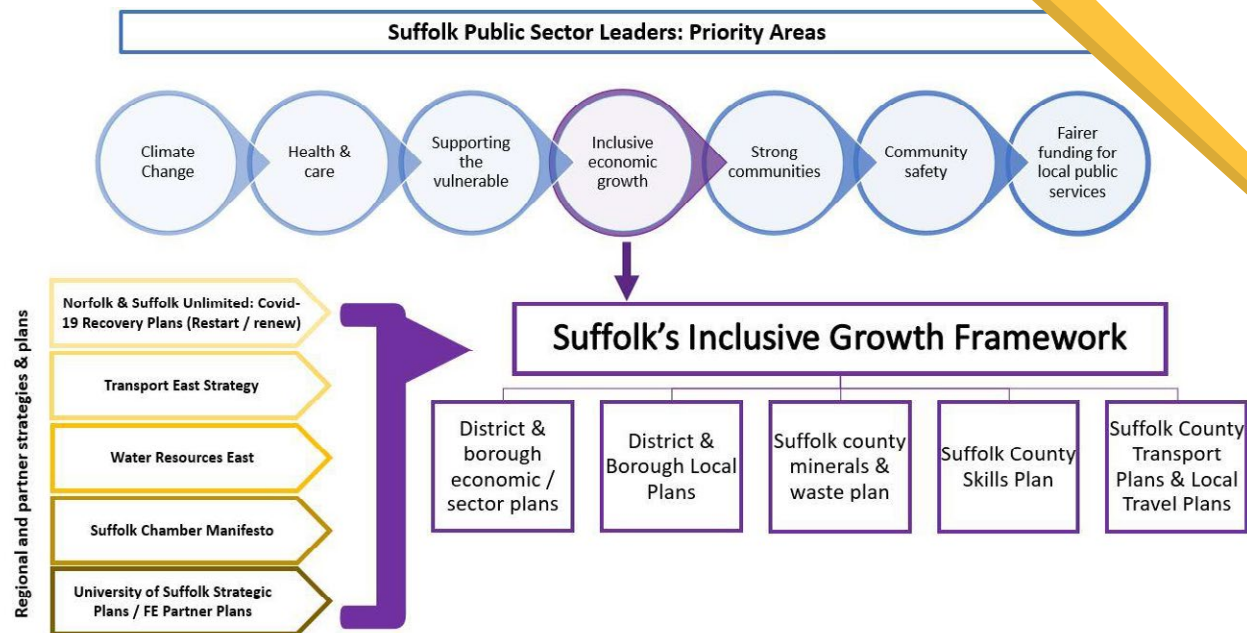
Suffolk Public Sector Leaders: Priority Areas

Climate Change

Health & care

Supporting the vulnerable

Inclusive economic growth

Strong communities

Community safety

Fairer funding for local public services

Regional and partner strategies & plans

Norfolk & Suffolk Unlimited: Covid-19 Recovery Plans (Restart / renew)

Transport East Strategy

Water Resources East

Suffolk Chamber Manifesto

University of Suffolk Strategic Plans / FE Partner Plans

Suffolk's Inclusive Growth Framework

District & borough economic / sector plans

District & Borough Local Plans

Suffolk county minerals & waste plan

Suffolk County Skills Plan

Suffolk County Transport Plans & Local Travel Plans